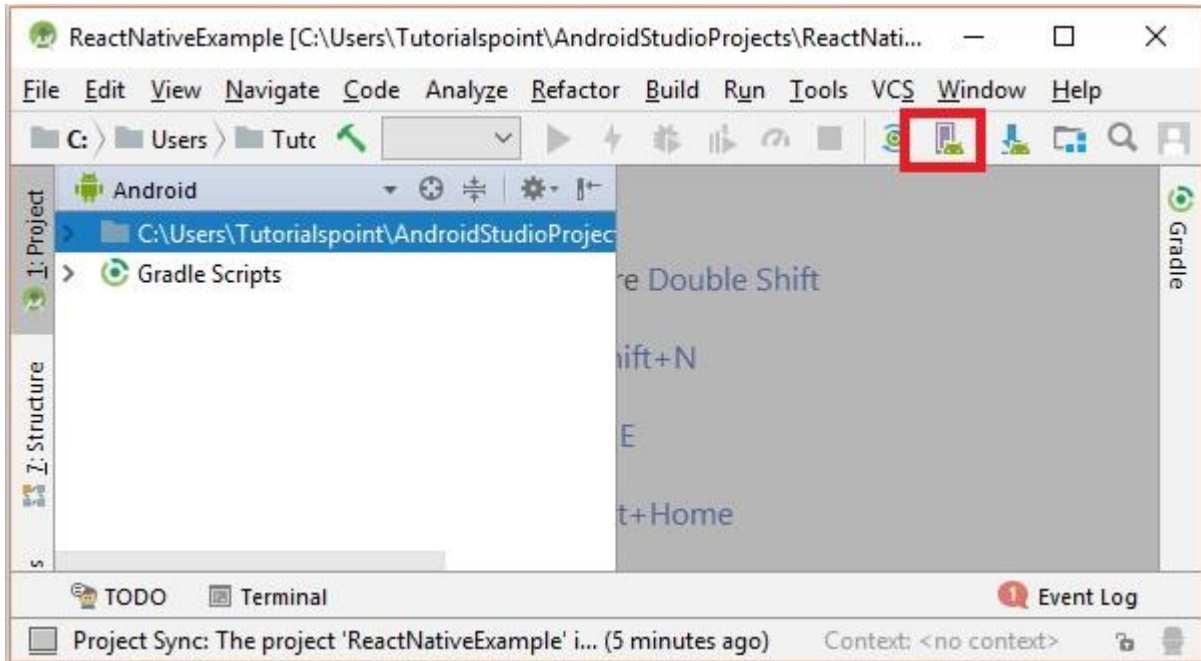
ReactNativeExample [C:\Users\Tutorialspoint\AndroidStudioProjects\ReactNati...

File Edit View Navigate Code Analyze Refactor Build Run Tools VCS Window Help

C: Users Tutc

Android

C:\Users\Tutorialspoint\AndroidStudioProjec

Gradle Scripts

1: Project

7: Structure

Gradle

re Double Shift

ift+N

E

t+Home

TODO Terminal Event Log

Project Sync: The project 'ReactNativeExample' i... (5 minutes ago) Context: <no context>